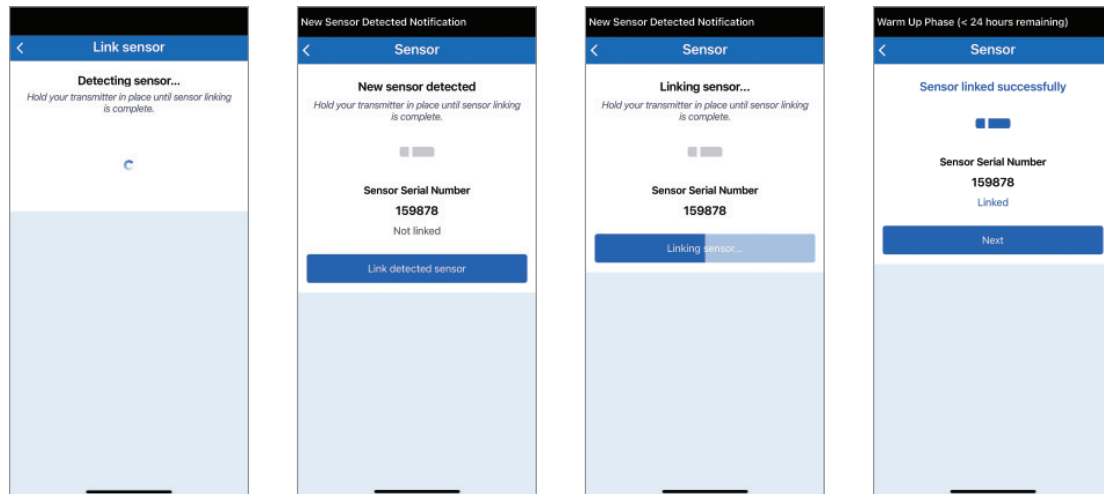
<
Link sensor

Detecting sensor...

Hold your transmitter in place until sensor linking is complete.

New Sensor Detected Notification

<
Sensor

New sensor detected

Hold your transmitter in place until sensor linking is complete.

Sensor Serial Number

159878

Not linked

Link detected sensor

New Sensor Detected Notification

<
Sensor

Linking sensor...

Hold your transmitter in place until sensor linking is complete.

Sensor Serial Number

159878

Linking sensor...

Warm Up Phase (< 24 hours remaining)

<
Sensor

Sensor linked successfully

Sensor Serial Number

159878

Linked

Next